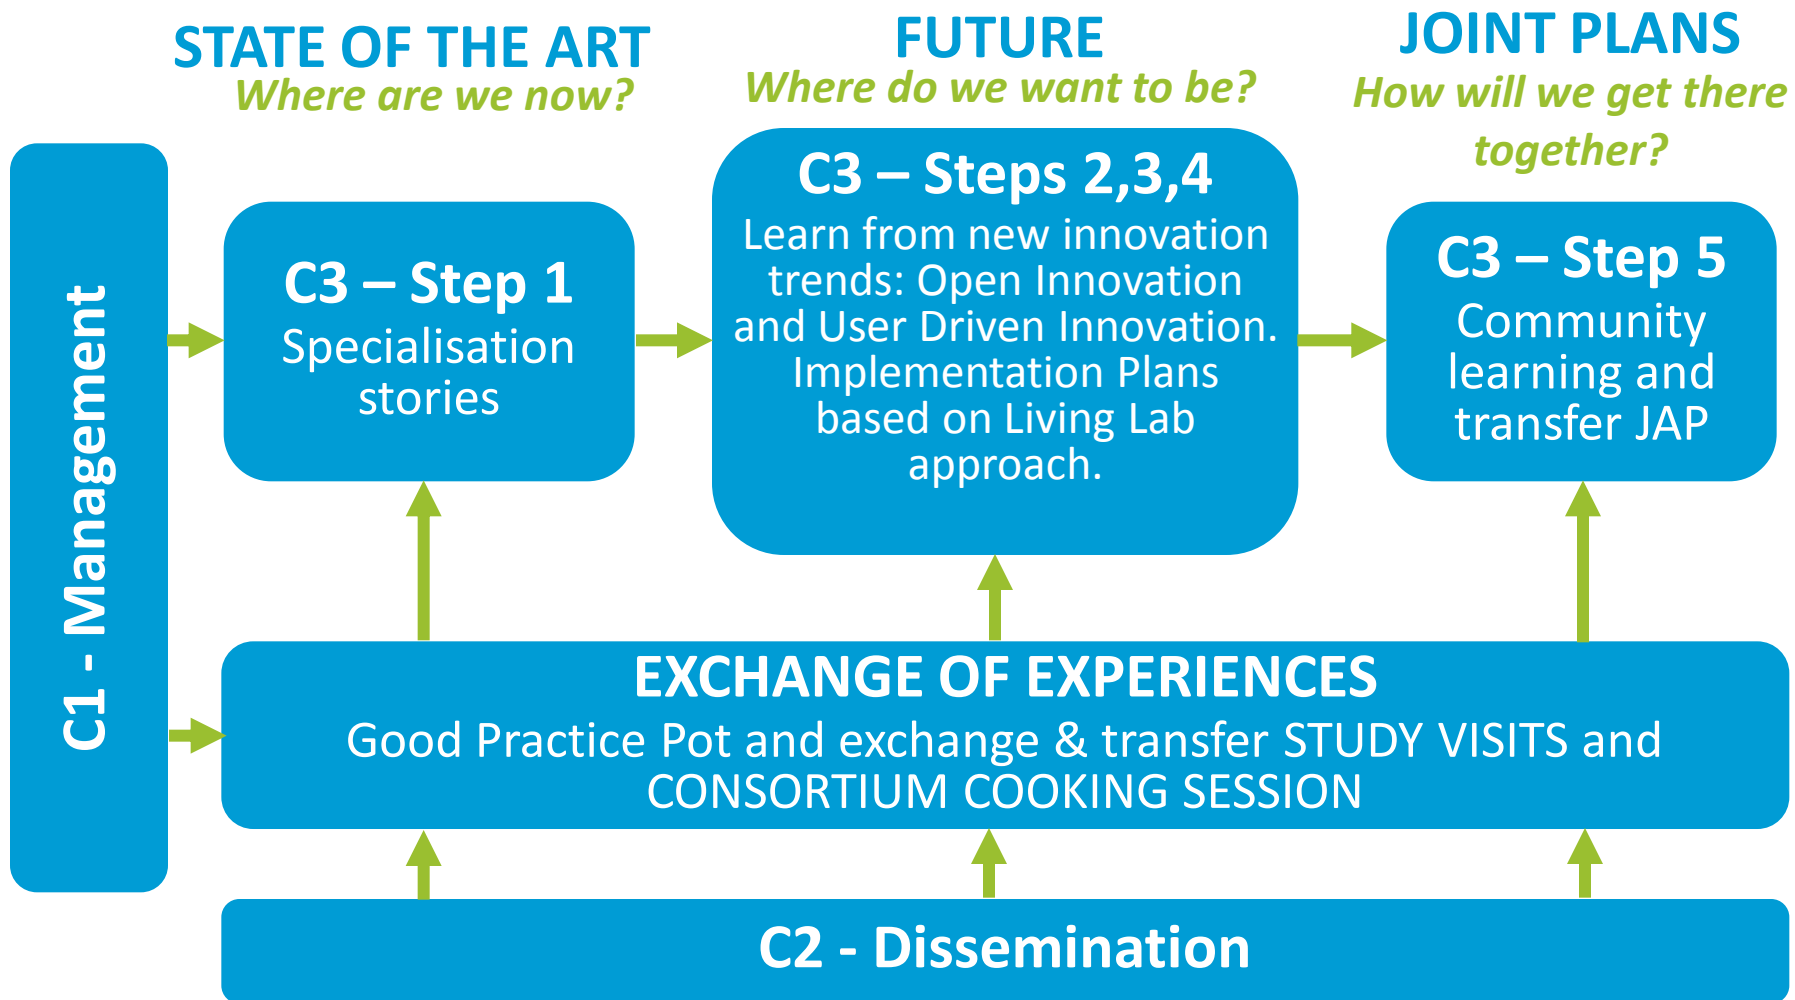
STATE OF THE ART
Where are we now?

FUTURE
Where do we want to be?

JOINT PLANS
How will we get there together?

C1 - Management

C3 – Step 1
Specialisation stories

C3 – Steps 2,3,4
Learn from new innovation trends: Open Innovation and User Driven Innovation. Implementation Plans based on Living Lab approach.

C3 – Step 5
Community learning and transfer JAP

EXCHANGE OF EXPERIENCES
Good Practice Pot and exchange & transfer STUDY VISITS and CONSORTIUM COOKING SESSION

C2 - Dissemination